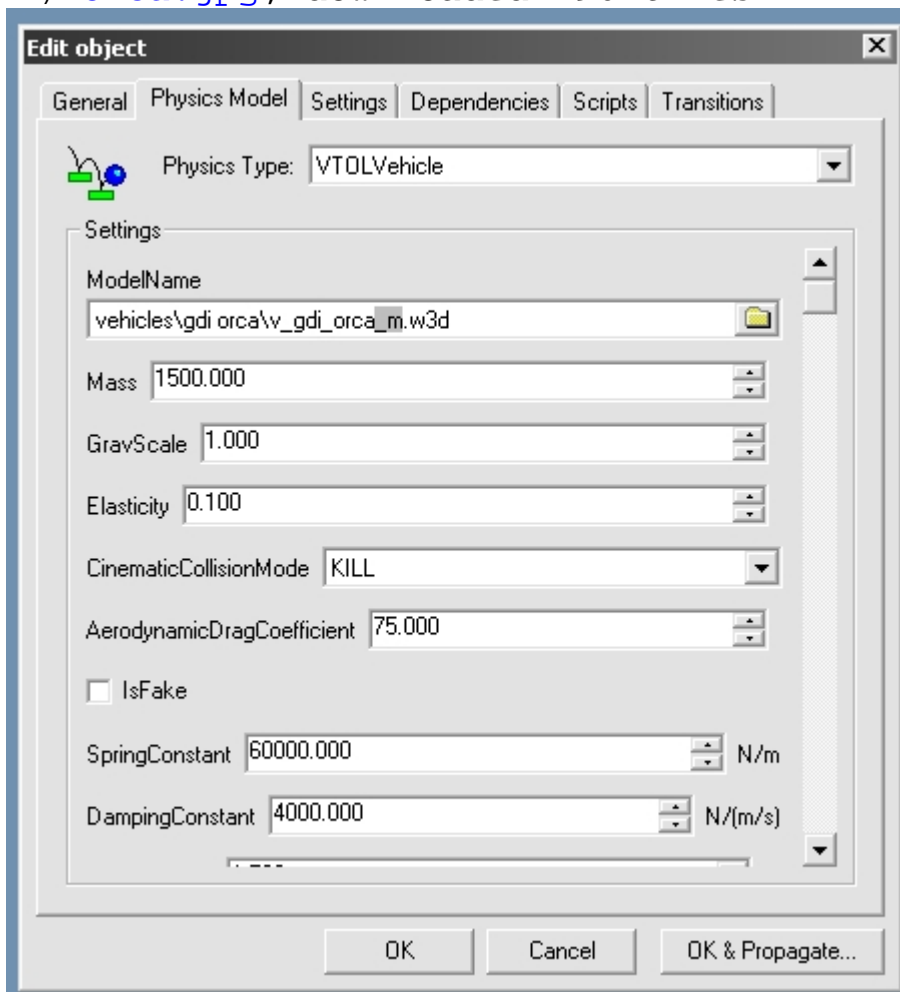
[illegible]

Edit object

General | Physics Model | Settings | Dependencies | Scripts | Transitions

Physics Type: VTOLVehicle

Settings

ModelName

vehicles\gdi orca\v_gdi_orca_m.w3d

Mass 1500.000

GravScale 1.000

Elasticity 0.100

CinematicCollisionMode KILL

AerodynamicDragCoefficient 75.000

IsFake

SpringConstant 60000.000 N/m

DampingConstant 4000.000 N/(m/s)

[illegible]

OK | Cancel | OK & Propagate...